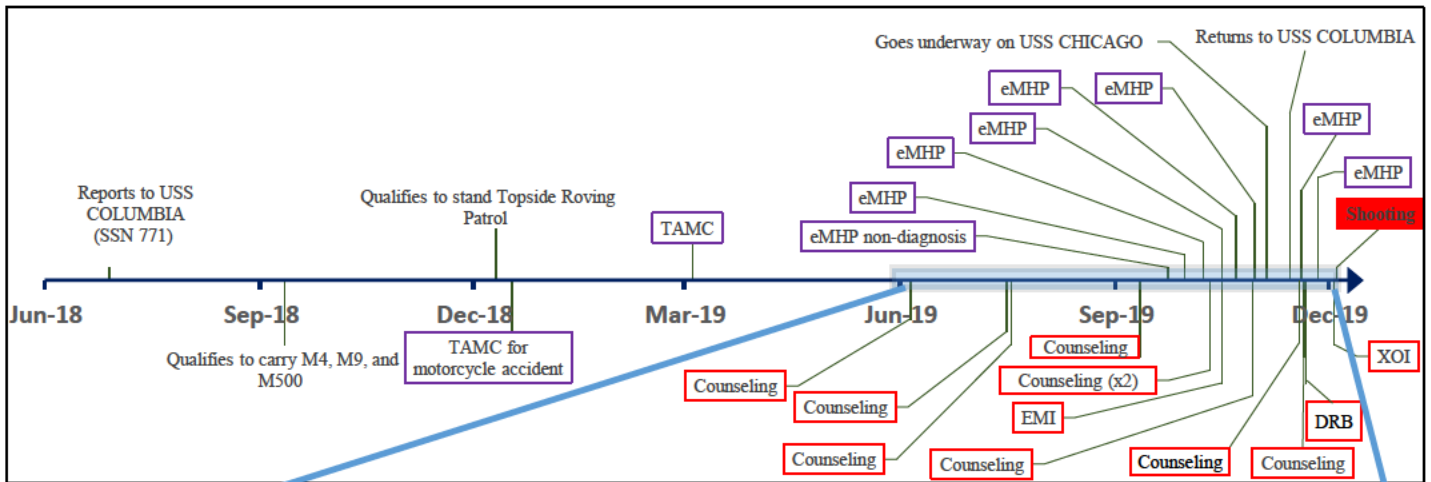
Goes underway on USS CHICAGO

Returns to USS COLUMBIA

eMHP

eMHP

eMHP

eMHP

eMHP

eMHP

eMHP

Reports to USS COLUMBIA (SSN 771)

Qualifies to stand Topside Roving Patrol

TAMC

eMHP

eMHP non-diagnosis

Shooting

Jun-18

Sep-18

Dec-18

Mar-19

Jun-19

Sep-19

Dec-19

Qualifies to carry M4, M9, and M500

TAMC for motorcycle accident

Counseling

Counseling (x2)

XOI

Counseling

Counseling

EMI

DRB

Counseling

Counseling

Counseling

Counseling